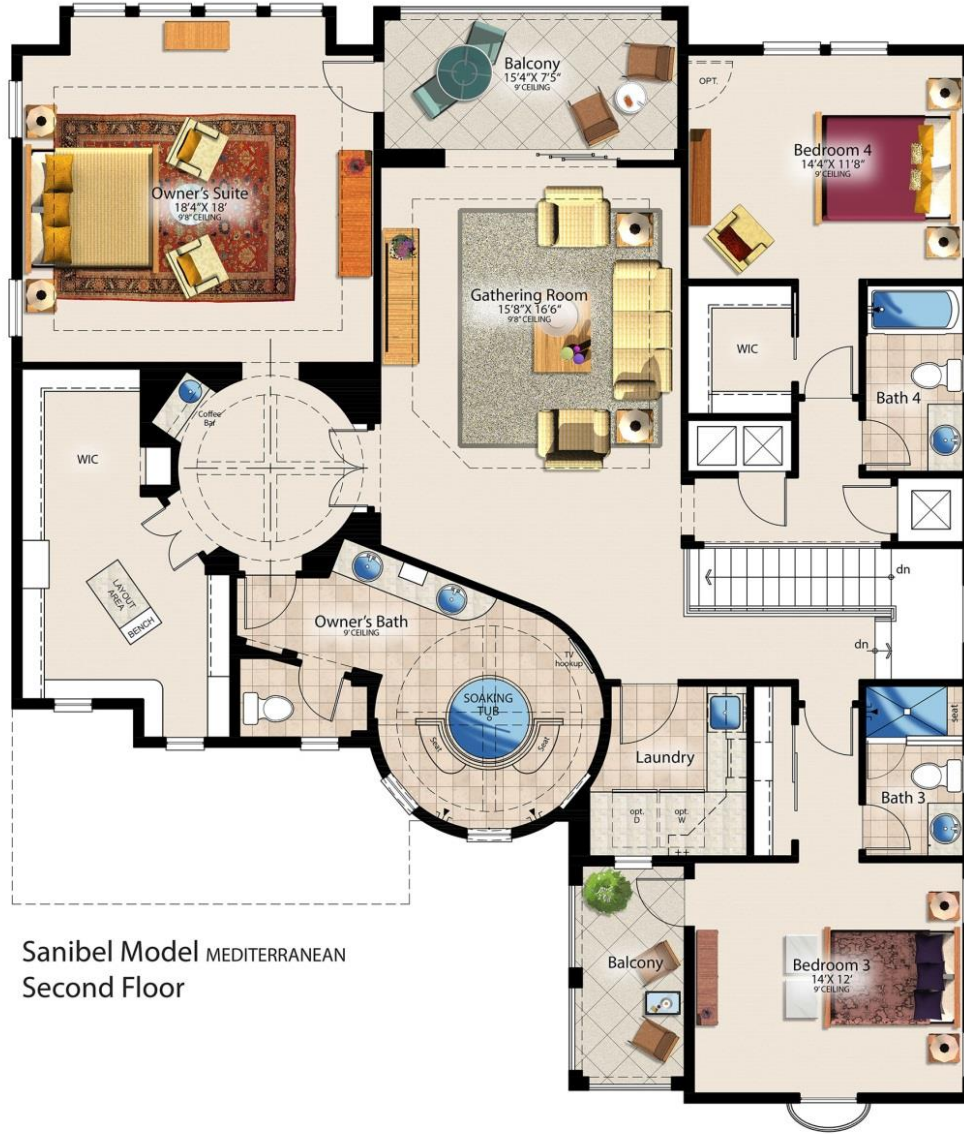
Balcony
15'4"X 7'5"
9' CEILING

OPT.

Bedroom 4
14'4"X 11'8"
9' CEILING

Owner's Suite
18'4"X 18'
9'8" CEILING

Gathering Room
15'8"X 16'6"
9'8" CEILING

WIC

Bath 4

Coffee Bar

WIC

LAYOUT AREA

BENCH

dn

dn

Owner's Bath
9' CEILING

TV hookup

SOAKING TUB

Seat

Seat

Laundry

opt. D

opt. W

Bath 3

Balcony

Bedroom 3
14'X 12'
9' CEILING

Sanibel Model MEDITERRANEAN
Second Floor